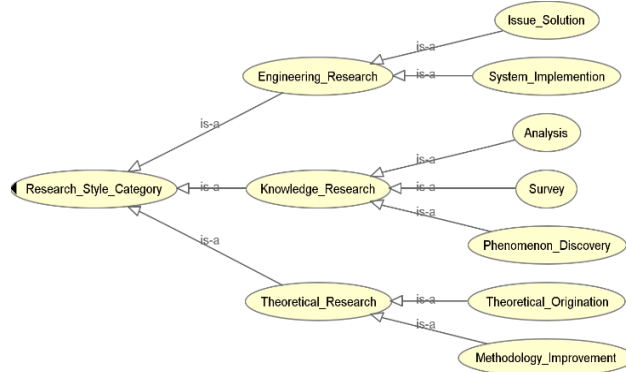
Issue_Solution

is-a

is-a

Engineering_Research

System_Implemention

is-a

Analysis

is-a

Research_Style_Category

is-a

Knowledge_Research

is-a

Survey

is-a

is-a

Phenomenon_Discovery

Theoretical_Research

is-a

Theoretical_Origination

is-a

Methodology_Improvement